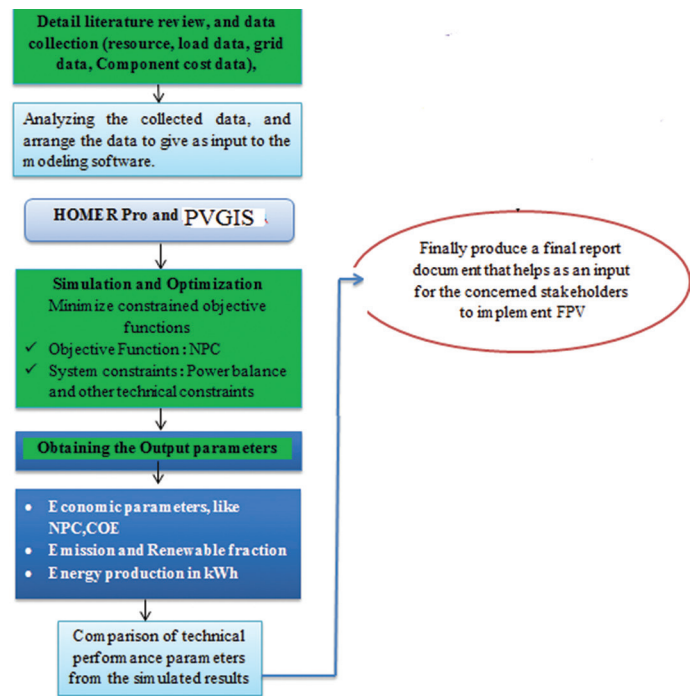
Detail literature review, and data collection (resource, load data, grid data, Component cost data),

Analyzing the collected data, and arrange the data to give as input to the modeling software.

HOMER Pro and PVGIS

Simulation and Optimization
Minimize constrained objective functions
✓ Objective Function : NPC
✓ System constraints : Power balance and other technical constraints

Obtaining the Output parameters

• Economic parameters, like NPC,COE
• Emission and Renewable fraction
• Energy production in kWh

Comparison of technical performance parameters from the simulated results

Finally produce a final report document that helps as an input for the concerned stakeholders to implement FPV